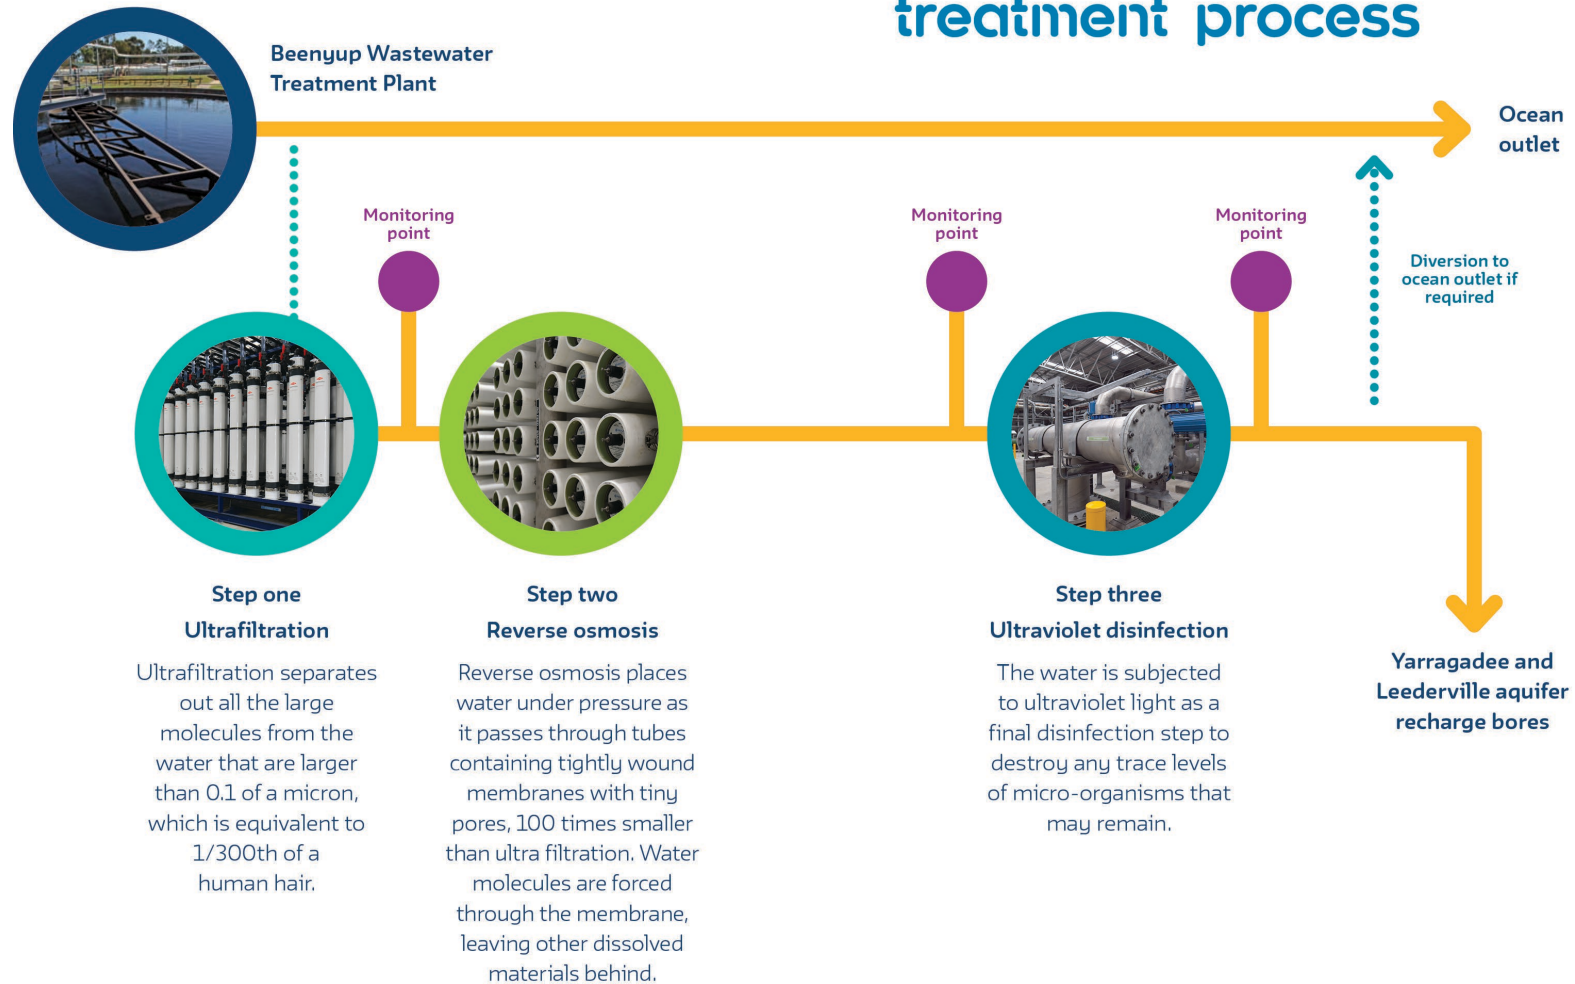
treatment process

Beenyup Wastewater Treatment Plant

Ocean outlet

Monitoring point

Monitoring point

Monitoring point

Diversion to ocean outlet if required

Step one
Ultrafiltration

Ultrafiltration separates out all the large molecules from the water that are larger than 0.1 of a micron, which is equivalent to 1/300th of a human hair.

Step two
Reverse osmosis

Reverse osmosis places water under pressure as it passes through tubes containing tightly wound membranes with tiny pores, 100 times smaller than ultra filtration. Water molecules are forced through the membrane, leaving other dissolved materials behind.

Step three
Ultraviolet disinfection

The water is subjected to ultraviolet light as a final disinfection step to destroy any trace levels of micro-organisms that may remain.

Yarragadee and Leederville aquifer recharge bores